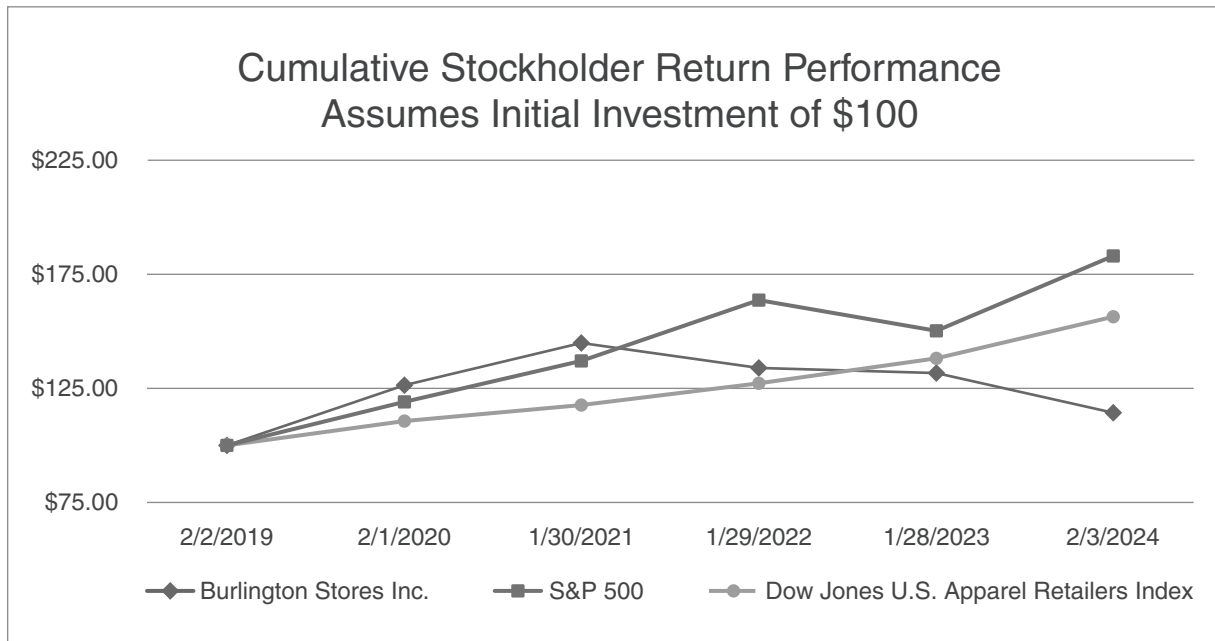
Cumulative Stockholder Return Performance
Assumes Initial Investment of $100

$225.00
$175.00
$125.00
$75.00

2/2/2019
2/1/2020
1/30/2021
1/29/2022
1/28/2023
2/3/2024

Burlington Stores Inc.
S&P 500
Dow Jones U.S. Apparel Retailers Index